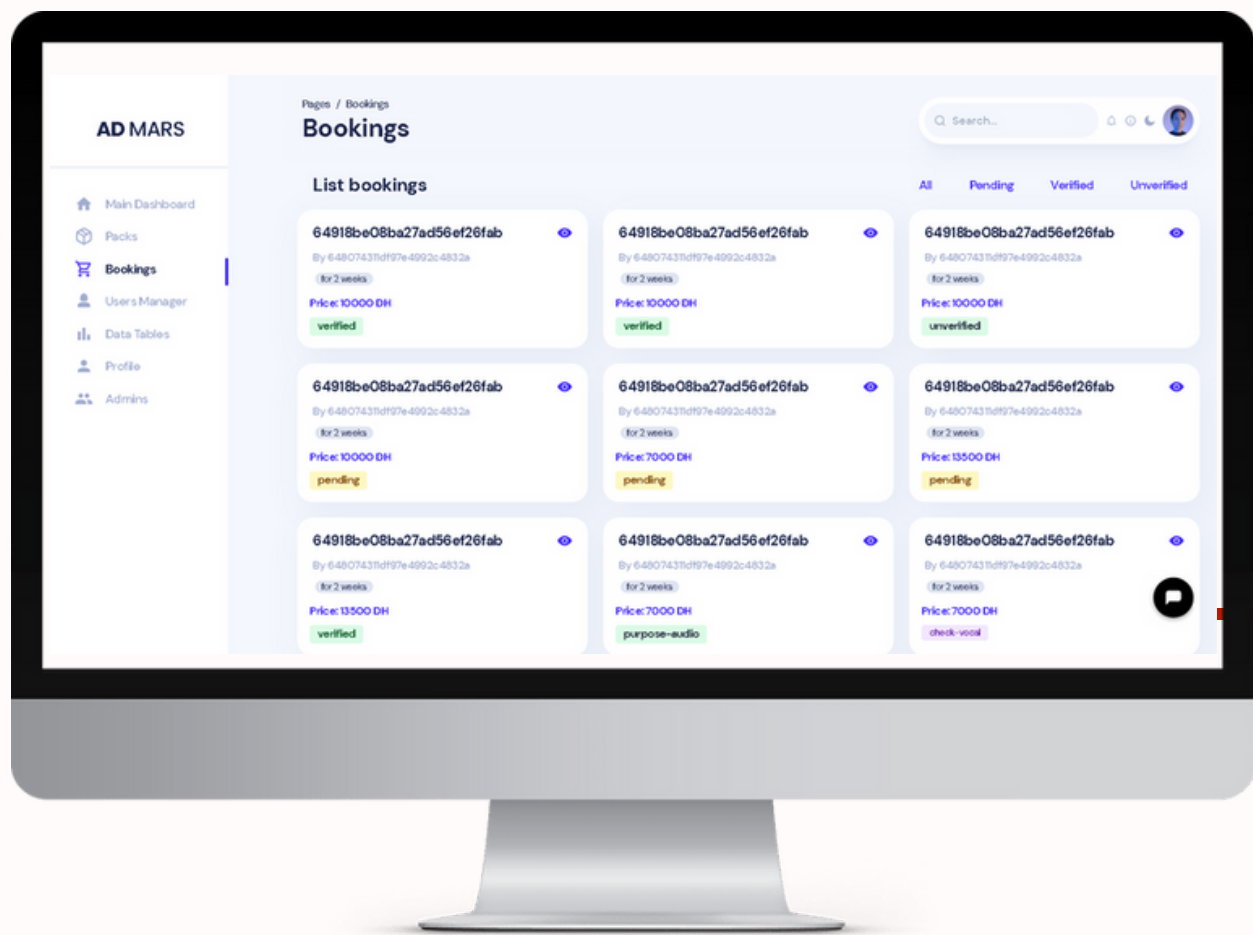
AD MARS

Main Dashboard
Packs
Bookings
Users Manager
Data Tables
Profile
Admins

Pages / Bookings
Bookings

Search...

List bookings

All Pending Verified Unverified

64918be08ba27ad56ef26fab
By 64807431df97e4992c4832a
for 2 weeks
Price: 10000 DH
verified

64918be08ba27ad56ef26fab
By 64807431df97e4992c4832a
for 2 weeks
Price: 10000 DH
verified

64918be08ba27ad56ef26fab
By 64807431df97e4992c4832a
for 2 weeks
Price: 10000 DH
unverified

64918be08ba27ad56ef26fab
By 64807431df97e4992c4832a
for 2 weeks
Price: 10000 DH
pending

64918be08ba27ad56ef26fab
By 64807431df97e4992c4832a
for 2 weeks
Price: 7000 DH
pending

64918be08ba27ad56ef26fab
By 64807431df97e4992c4832a
for 2 weeks
Price: 13500 DH
pending

64918be08ba27ad56ef26fab
By 64807431df97e4992c4832a
for 2 weeks
Price: 13500 DH
verified

64918be08ba27ad56ef26fab
By 64807431df97e4992c4832a
for 2 weeks
Price: 7000 DH
purpose-audio

64918be08ba27ad56ef26fab
By 64807431df97e4992c4832a
for 2 weeks
Price: 7000 DH
check-vocal